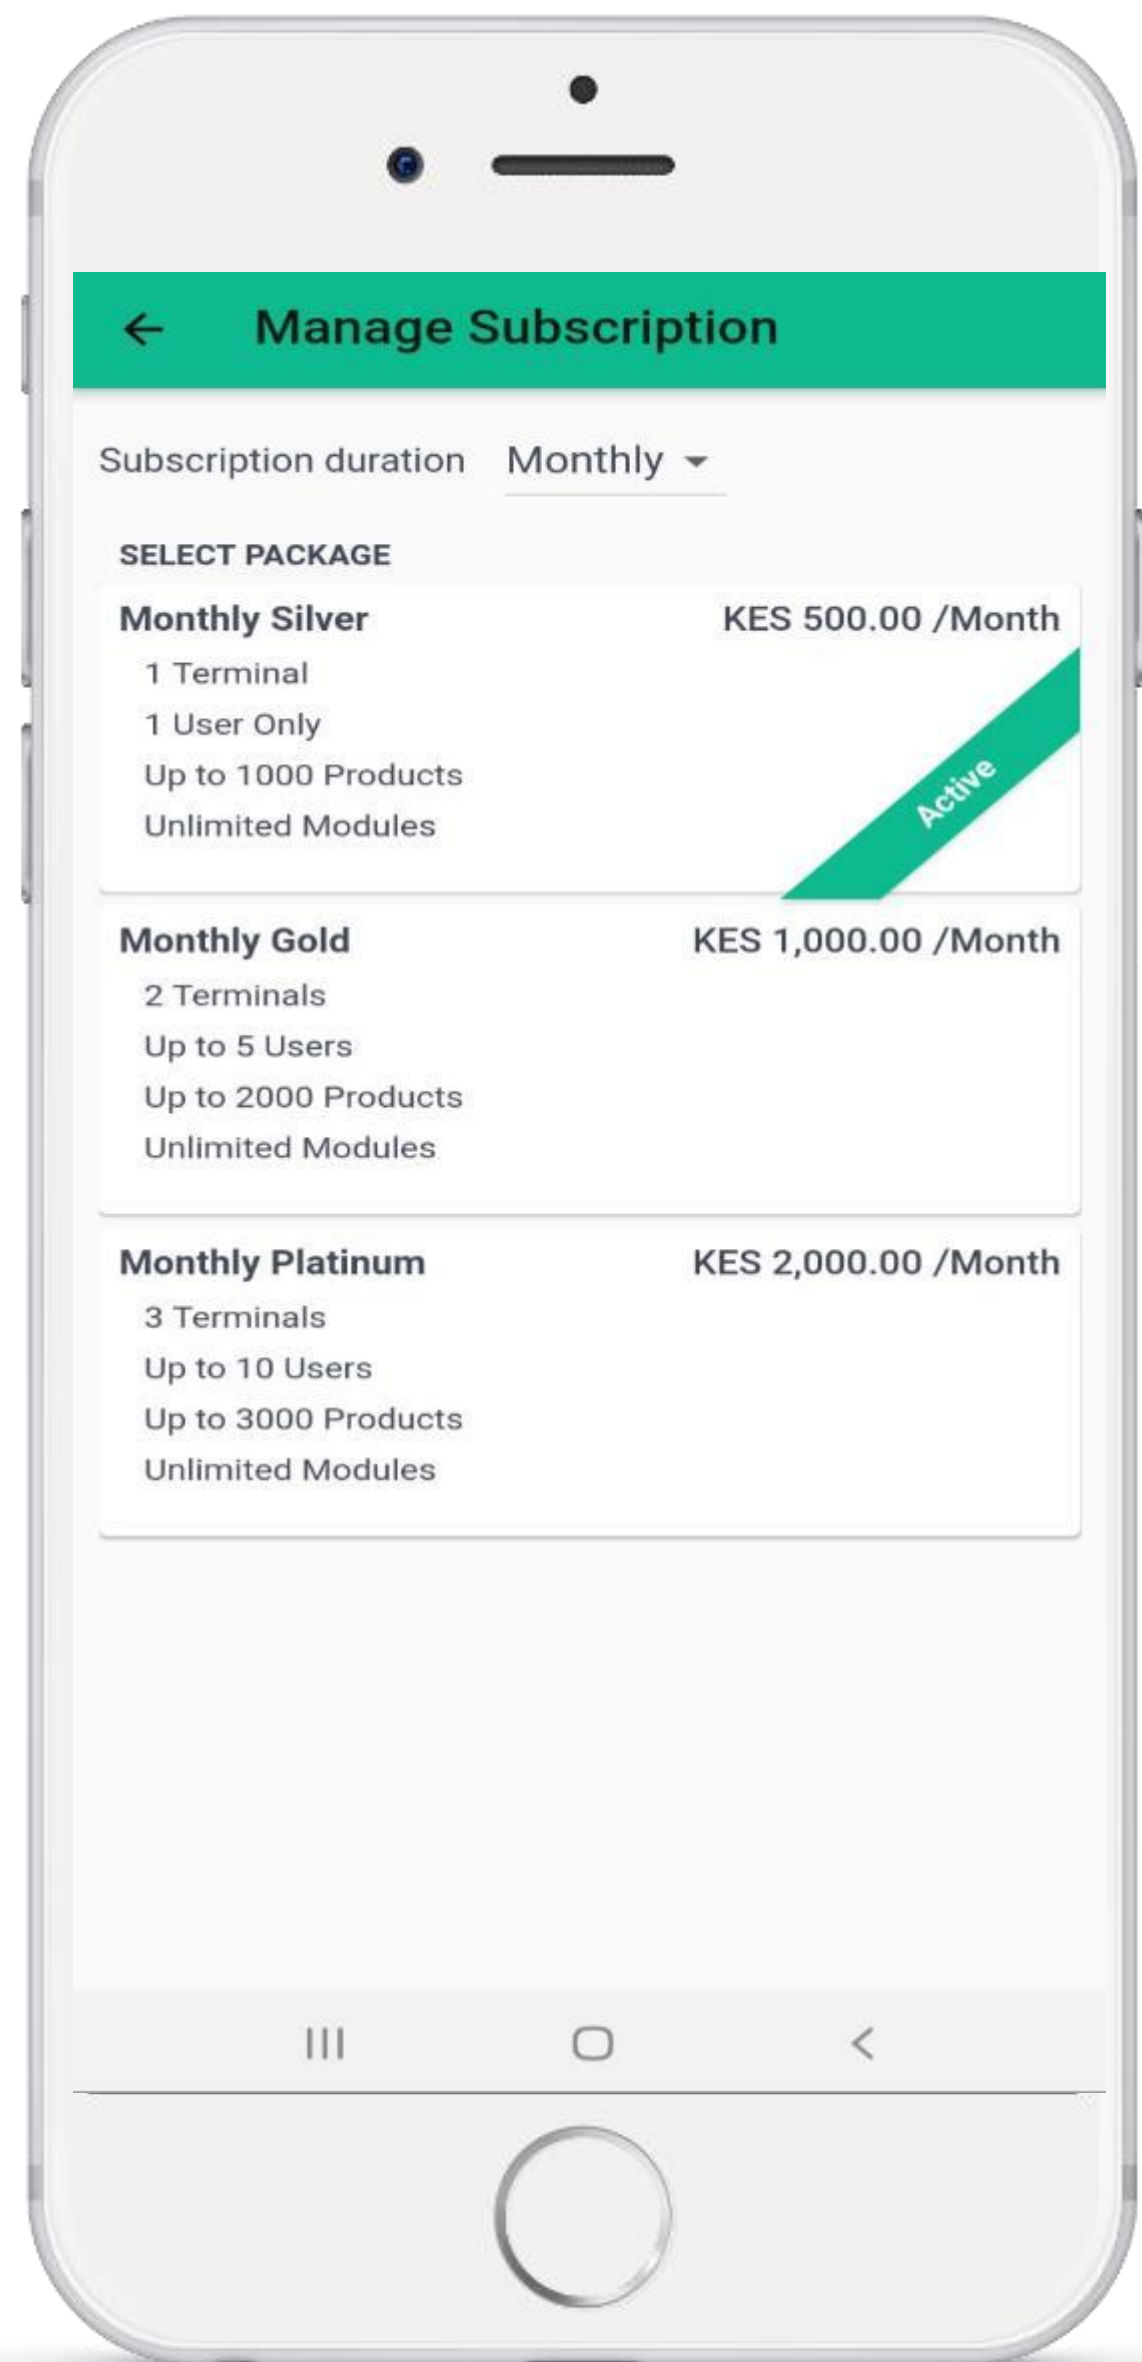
Manage Subscription

Subscription duration Monthly

SELECT PACKAGE

Monthly Silver KES 500.00 /Month
1 Terminal
1 User Only
Up to 1000 Products
Unlimited Modules
Active

Monthly Gold KES 1,000.00 /Month
2 Terminals
Up to 5 Users
Up to 2000 Products
Unlimited Modules

Monthly Platinum KES 2,000.00 /Month
3 Terminals
Up to 10 Users
Up to 3000 Products
Unlimited Modules